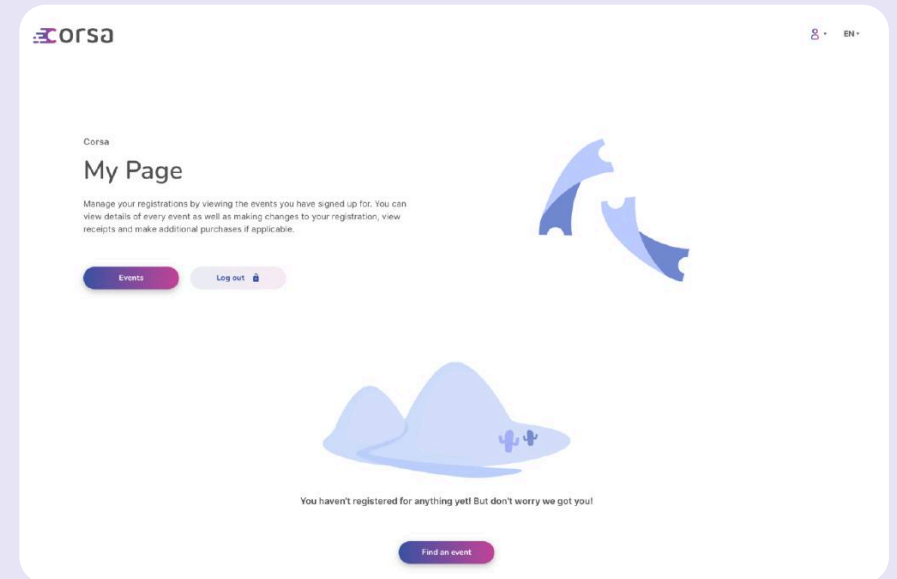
corsa

EN

Corsa

My Page

Manage your registrations by viewing the events you have signed up for. You can view details of every event as well as making changes to your registration, view receipts and make additional purchases if applicable.

Events

Log out

You haven't registered for anything yet! But don't worry we got you!

Find an event